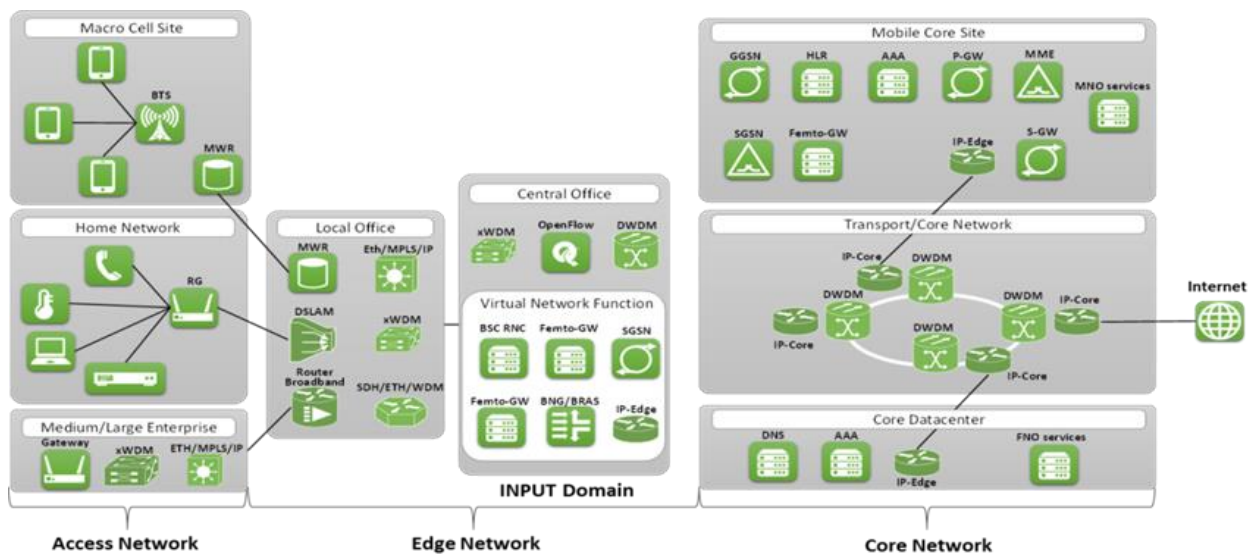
Macro Cell Site

BTS

MWR

Home Network

RG

Medium/Large Enterprise

Gateway

xWDM

ETH/MPLS/IP

Local Office

MWR

Eth/MPLS/IP

DSLAM

xWDM

Router Broadband

SDH/ETH/WDM

Central Office

xWDM

OpenFlow

DWDM

Virtual Network Function

BSC RNC

Femto-GW

SGSN

Femto-GW

BNG/BRAS

IP-Edge

INPUT Domain

Mobile Core Site

GGSN

HLR

AAA

P-GW

MME

MNO services

SGSN

Femto-GW

IP-Edge

S-GW

Transport/Core Network

IP-Core

DWDM

DWDM

DWDM

IP-Core

IP-Core

DWDM

IP-Core

Internet

Core Datacenter

DNS

AAA

IP-Edge

FNO services

Access Network

Edge Network

Core Network